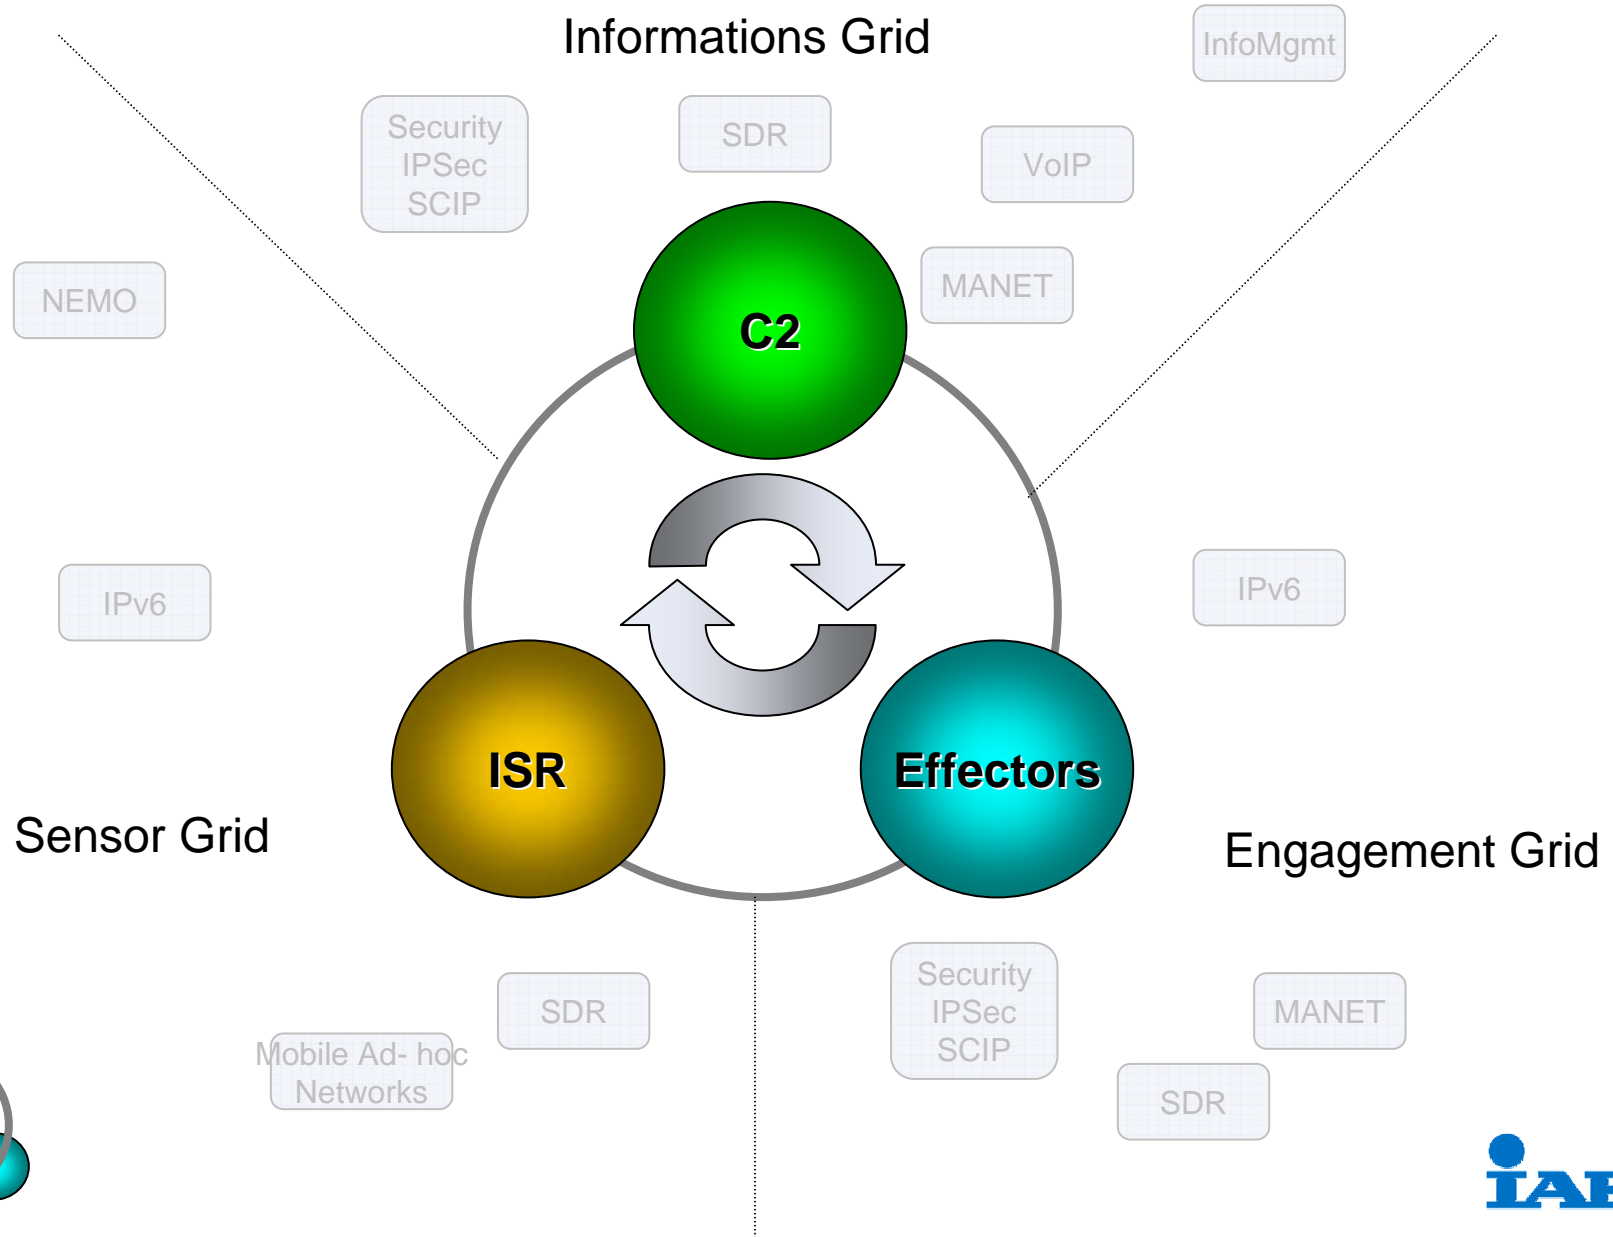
Informations Grid

InfoMgmt

Security
IPSec
SCIP

SDR

VoIP

NEMO

C2

MANET

IPv6

IPv6

ISR

Effectors

Sensor Grid

Engagement Grid

Security
IPSec
SCIP

SDR

MANET

Mobile Ad- hoc
Networks

SDR

IAI